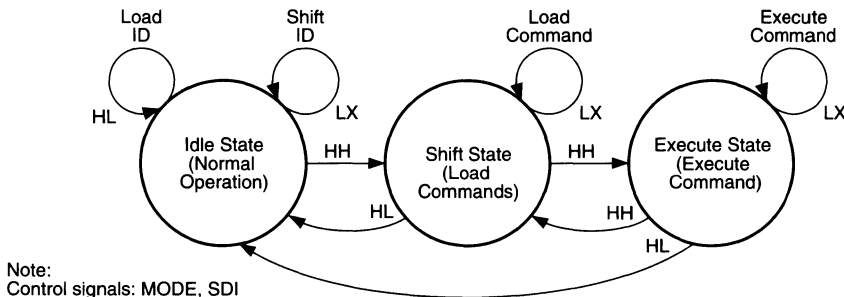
Load ID

Shift ID

Load Command

Execute Command

HL

LX

LX

LX

Idle State (Normal Operation)

HH

Shift State (Load Commands)

HH

Execute State (Execute Command)

HL

HH

HL

Note:
Control signals: MODE, SDI